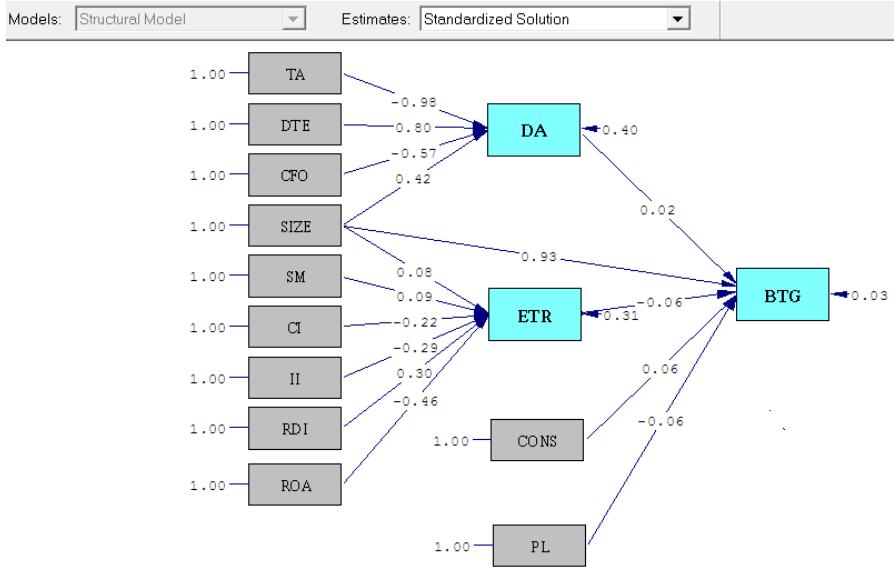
Models: Structural Model
Estimates: Standardized Solution

1.00 TA
1.00 DTE
1.00 CFO
1.00 SIZE
1.00 SM
1.00 CI
1.00 II
1.00 RDI
1.00 ROA

-0.98
0.80
-0.57
0.42

DA 0.40

0.02

0.93

0.08
0.09
-0.22
-0.29
0.30
-0.46

ETR 0.31

-0.06

BTG 0.03

0.06
-0.06

1.00 CONS
1.00 PL